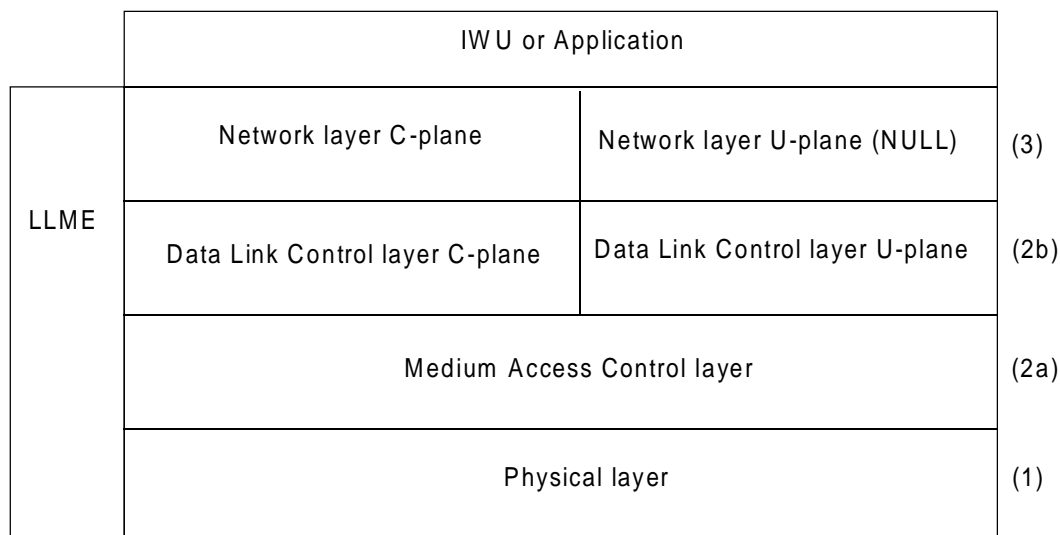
IWU or Application

LLME

Network layer C-plane

Network layer U-plane (NULL)

(3)

Data Link Control layer C-plane

Data Link Control layer U-plane

(2b)

Medium Access Control layer

(2a)

Physical layer

(1)